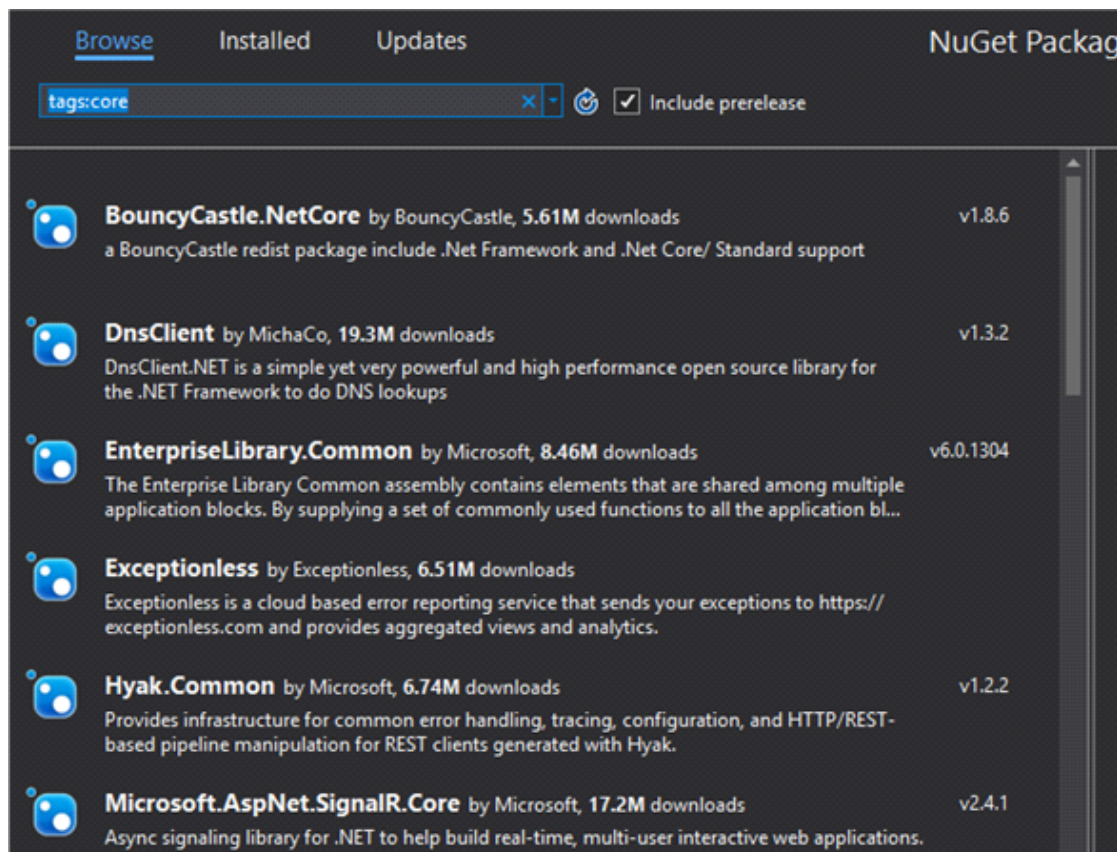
Browse Installed Updates

NuGet Packag

tags:core

Include prerelease

BouncyCastle.NetCore by BouncyCastle, 5.61M downloads
a BouncyCastle redist package include .Net Framework and .Net Core/ Standard support
v1.8.6

DnsClient by MichaCo, 19.3M downloads
DnsClient.NET is a simple yet very powerful and high performance open source library for the .NET Framework to do DNS lookups
v1.3.2

EnterpriseLibrary.Common by Microsoft, 8.46M downloads
The Enterprise Library Common assembly contains elements that are shared among multiple application blocks. By supplying a set of commonly used functions to all the application bl...
v6.0.1304

Exceptionless by Exceptionless, 6.51M downloads
Exceptionless is a cloud based error reporting service that sends your exceptions to https:// exceptionless.com and provides aggregated views and analytics.

Hyak.Common by Microsoft, 6.74M downloads
Provides infrastructure for common error handling, tracing, configuration, and HTTP/REST-based pipeline manipulation for REST clients generated with Hyak.
v1.2.2

Microsoft.AspNet.SignalR.Core by Microsoft, 17.2M downloads
Async signaling library for .NET to help build real-time, multi-user interactive web applications.
v2.4.1